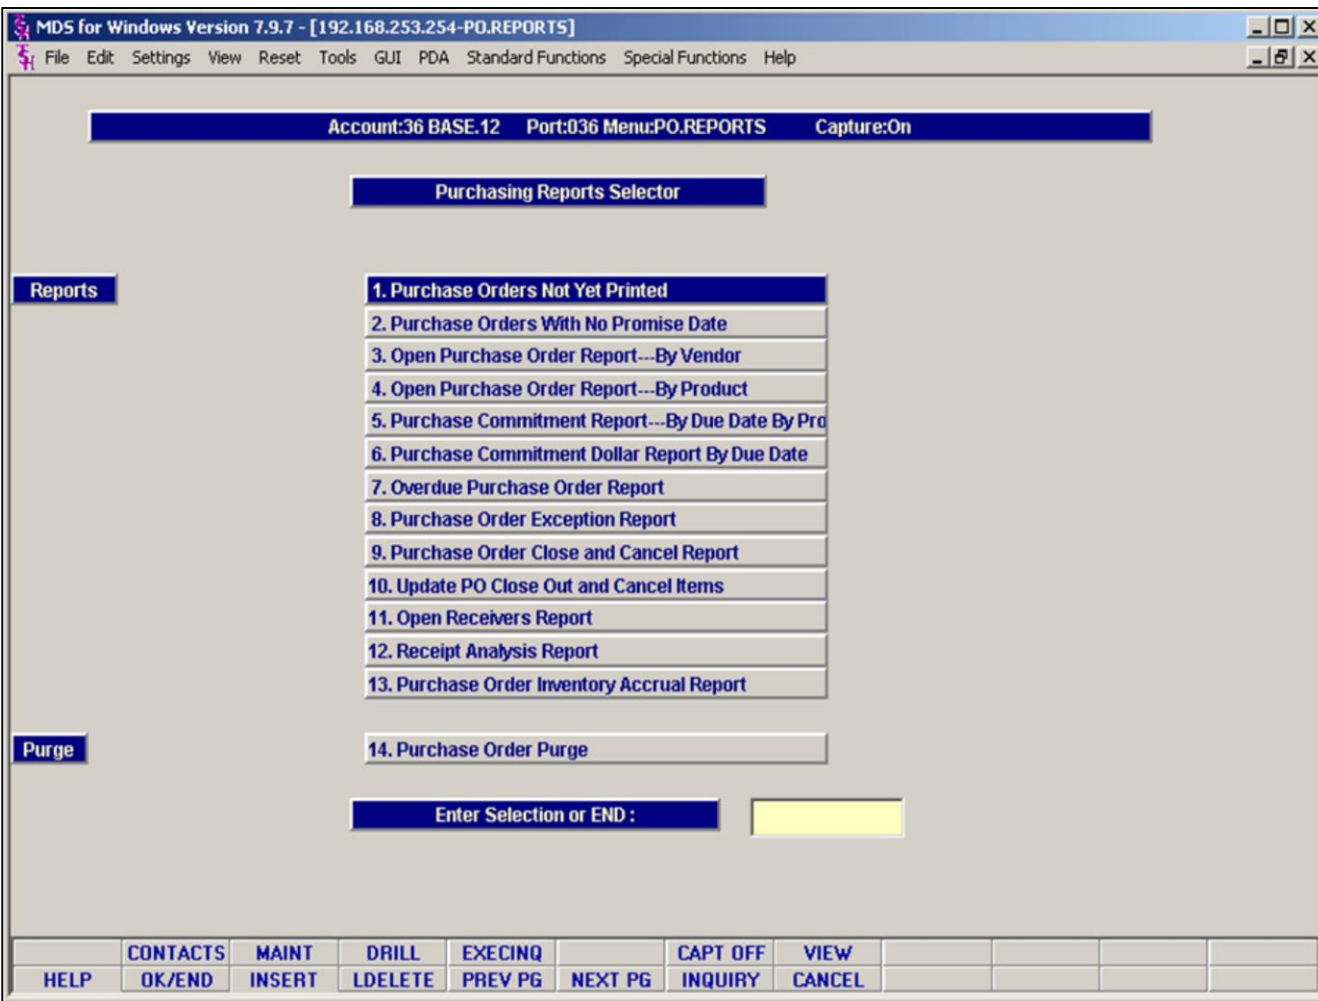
MDS for Windows Version 7.9.7 - [192.168.253.254-PO.REPORTS]

File Edit Settings View Reset Tools GUI PDA Standard Functions Special Functions Help

Account:36 BASE.12 Port:036 Menu:PO.REPORTS Capture:On

Purchasing Reports Selector

Reports

1. Purchase Orders Not Yet Printed
2. Purchase Orders With No Promise Date
3. Open Purchase Order Report---By Vendor
4. Open Purchase Order Report---By Product
5. Purchase Commitment Report---By Due Date By Pro
6. Purchase Commitment Dollar Report By Due Date
7. Overdue Purchase Order Report
8. Purchase Order Exception Report
9. Purchase Order Close and Cancel Report
10. Update PO Close Out and Cancel Items
11. Open Receivers Report
12. Receipt Analysis Report
13. Purchase Order Inventory Accrual Report

Purge

14. Purchase Order Purge

Enter Selection or END :

CONTACTS MAINT DRILL EXECINQ CAPT OFF VIEW
HELP OK/END INSERT LDELETE PREV PG NEXT PG INQUIRY CANCEL